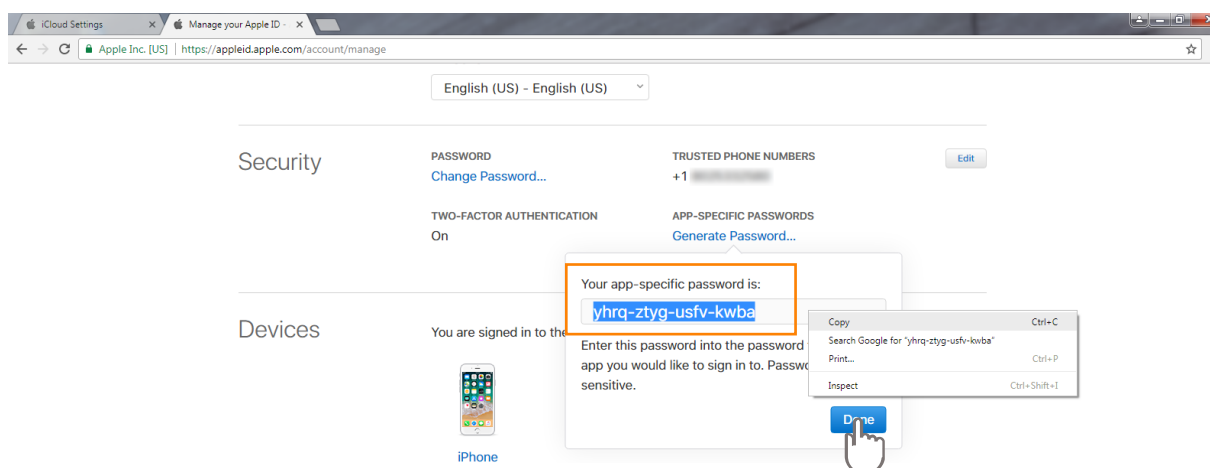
iCloud Settings ×
Manage your Apple ID - ×

Apple Inc. [US] | https://appleid.apple.com/account/manage

English (US) - English (US)

Security

PASSWORD
Change Password...

TRUSTED PHONE NUMBERS
+1 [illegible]

Edit

TWO-FACTOR AUTHENTICATION
On

APP-SPECIFIC PASSWORDS
Generate Password...

Your app-specific password is:
yhrq-ztyg-usfv-kwba

Enter this password into the password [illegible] app you would like to sign in to. Passw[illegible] sensitive.

Copy Ctrl+C
Search Google for "yhrq-ztyg-usfv-kwba"
Print... Ctrl+P
Inspect Ctrl+Shift+I

Done

Devices

You are signed in to the

iPhone